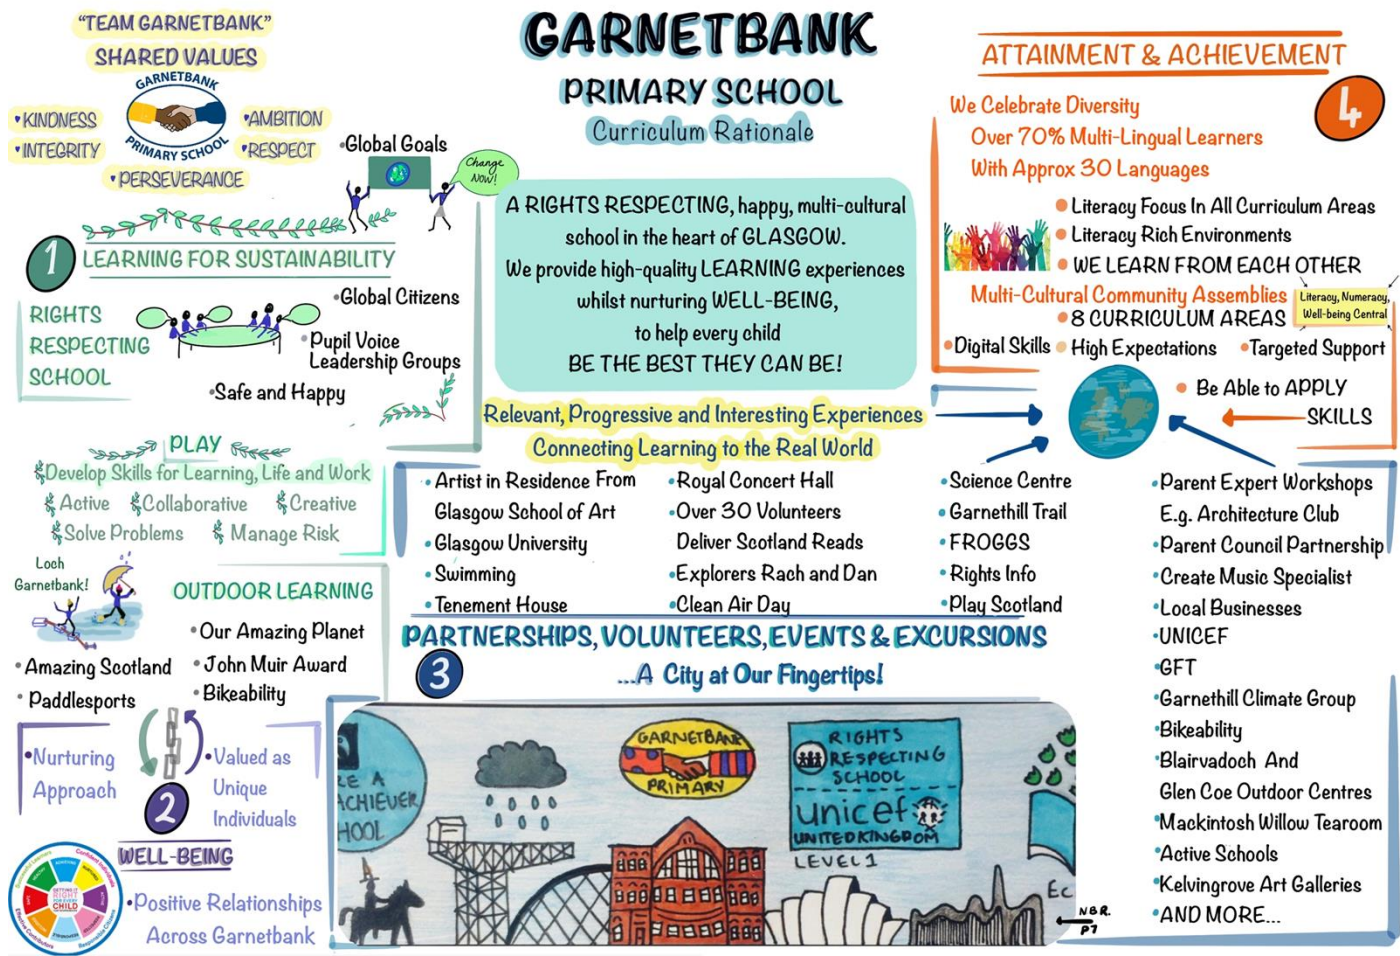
"TEAM GARNETBANK"
SHARED VALUES

GARNETBANK PRIMARY SCHOOL

•KINDNESS
•INTEGRITY
•AMBITION
•RESPECT
•PERSEVERANCE

GARNETBANK
PRIMARY SCHOOL
Curriculum Rationale

ATTAINMENT & ACHIEVEMENT

4

Global Goals
Change Now!

1 LEARNING FOR SUSTAINABILITY

RIGHTS RESPECTING SCHOOL

•Global Citizens
•Pupil Voice Leadership Groups
•Safe and Happy

A RIGHTS RESPECTING, happy, multi-cultural school in the heart of GLASGOW.
We provide high-quality LEARNING experiences whilst nurturing WELL-BEING, to help every child BE THE BEST THEY CAN BE!

We Celebrate Diversity
Over 70% Multi-Lingual Learners
With Approx 30 Languages

•Literacy Focus In All Curriculum Areas
•Literacy Rich Environments
•WE LEARN FROM EACH OTHER
Multi-Cultural Community Assemblies
•8 CURRICULUM AREAS
Literacy, Numeracy, Well-being Central
•Digital Skills •High Expectations •Targeted Support

•Be Able to APPLY SKILLS

Relevant, Progressive and Interesting Experiences
Connecting Learning to the Real World

PLAY
Develop Skills for Learning, Life and Work
Active Collaborative Creative
Solve Problems Manage Risk

Loch Garnetbank!

OUTDOOR LEARNING
•Our Amazing Planet
•John Muir Award
•Bikeability
•Amazing Scotland
•Paddlesports

•Artist in Residence From Glasgow School of Art
•Glasgow University
•Swimming
•Tenement House

•Royal Concert Hall
•Over 30 Volunteers Deliver Scotland Reads
•Explorers Rach and Dan
•Clean Air Day

•Science Centre
•Garnethill Trail
•FROGGS
•Rights Info
•Play Scotland

•Parent Expert Workshops E.g. Architecture Club
•Parent Council Partnership
•Create Music Specialist
•Local Businesses
•UNICEF
•GFT
•Garnethill Climate Group
•Bikeability
•Blairvadoch And Glen Coe Outdoor Centres
•Mackintosh Willow Tearoom
•Active Schools
•Kelvingrove Art Galleries
•AND MORE...

PARTNERSHIPS, VOLUNTEERS, EVENTS & EXCURSIONS
3
...A City at Our Fingertips!

•Nurturing Approach
•Valued as Unique Individuals
2
WELL-BEING
•Positive Relationships Across Garnetbank

GARNETBANK PRIMARY
RIGHTS RESPECTING SCHOOL
unicef
UNITED KINGDOM
LEVEL 1
E A ACHIEVER HOOL
Ec
NBR P7